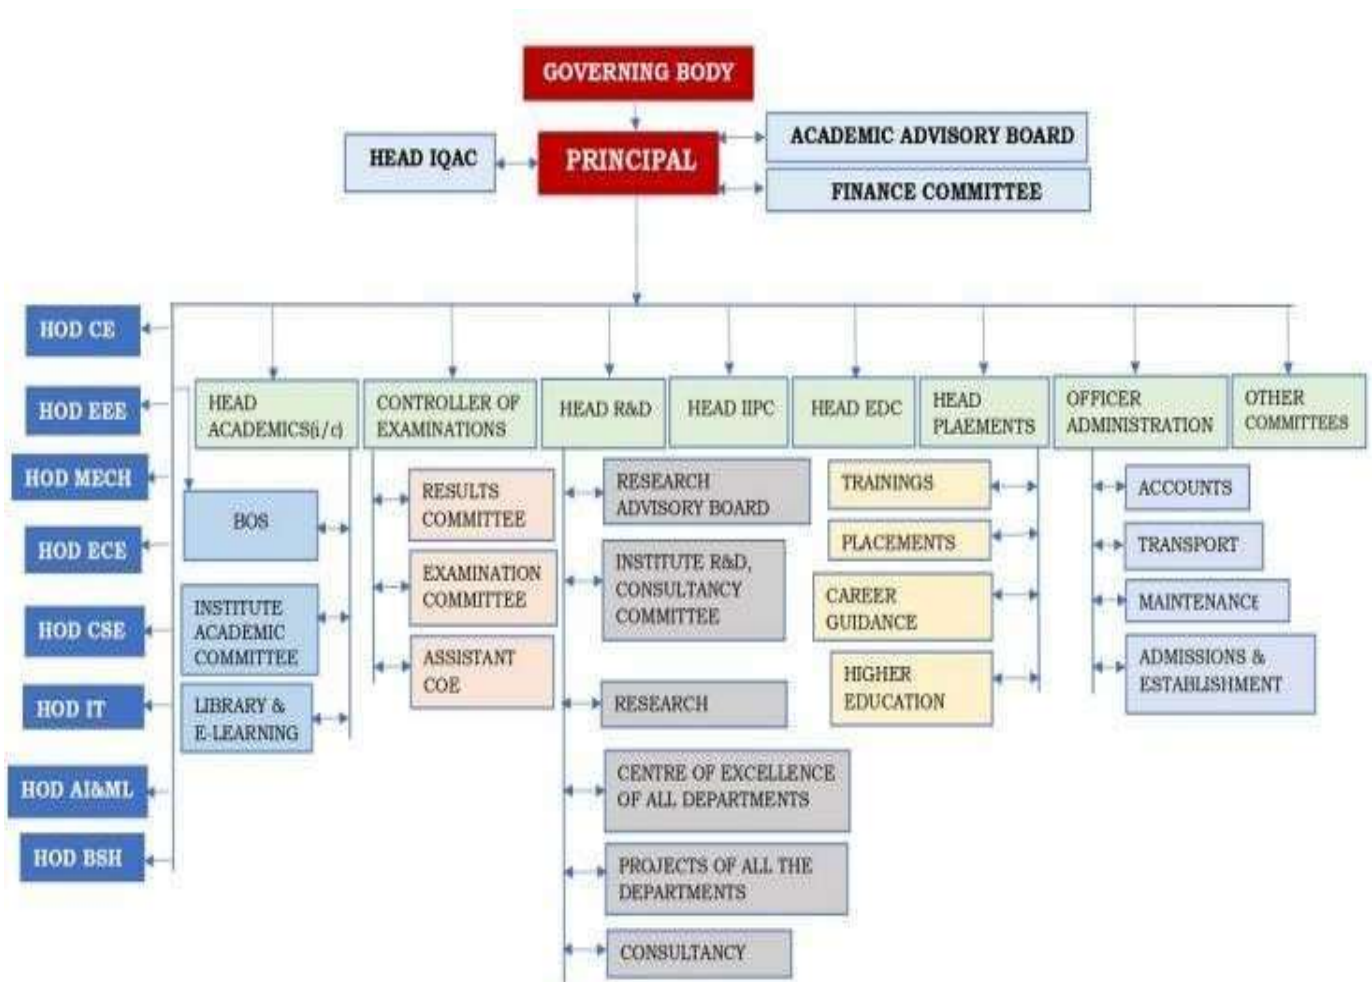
GOVERNING BODY

HEAD IQAC

PRINCIPAL

ACADEMIC ADVISORY BOARD

FINANCE COMMITTEE

HOD CE

HOD EEE

HOD MECH

HOD ECE

HOD CSE

HOD IT

HOD AI&ML

HOD BSH

HEAD ACADEMICS(i/c)

BOS

INSTITUTE ACADEMIC COMMITTEE

LIBRARY & E-LEARNING

CONTROLLER OF EXAMINATIONS

RESULTS COMMITTEE

EXAMINATION COMMITTEE

ASSISTANT COE

HEAD R&D

RESEARCH ADVISORY BOARD

INSTITUTE R&D, CONSULTANCY COMMITTEE

RESEARCH

CENTRE OF EXCELLENCE OF ALL DEPARTMENTS

PROJECTS OF ALL THE DEPARTMENTS

CONSULTANCY

HEAD IIPC

HEAD EDC

HEAD PLAEMENTS

TRAININGS

PLACEMENTS

CAREER GUIDANCE

HIGHER EDUCATION

OFFICER ADMINISTRATION

ACCOUNTS

TRANSPORT

MAINTENANCE

ADMISSIONS & ESTABLISHMENT

OTHER COMMITTEES